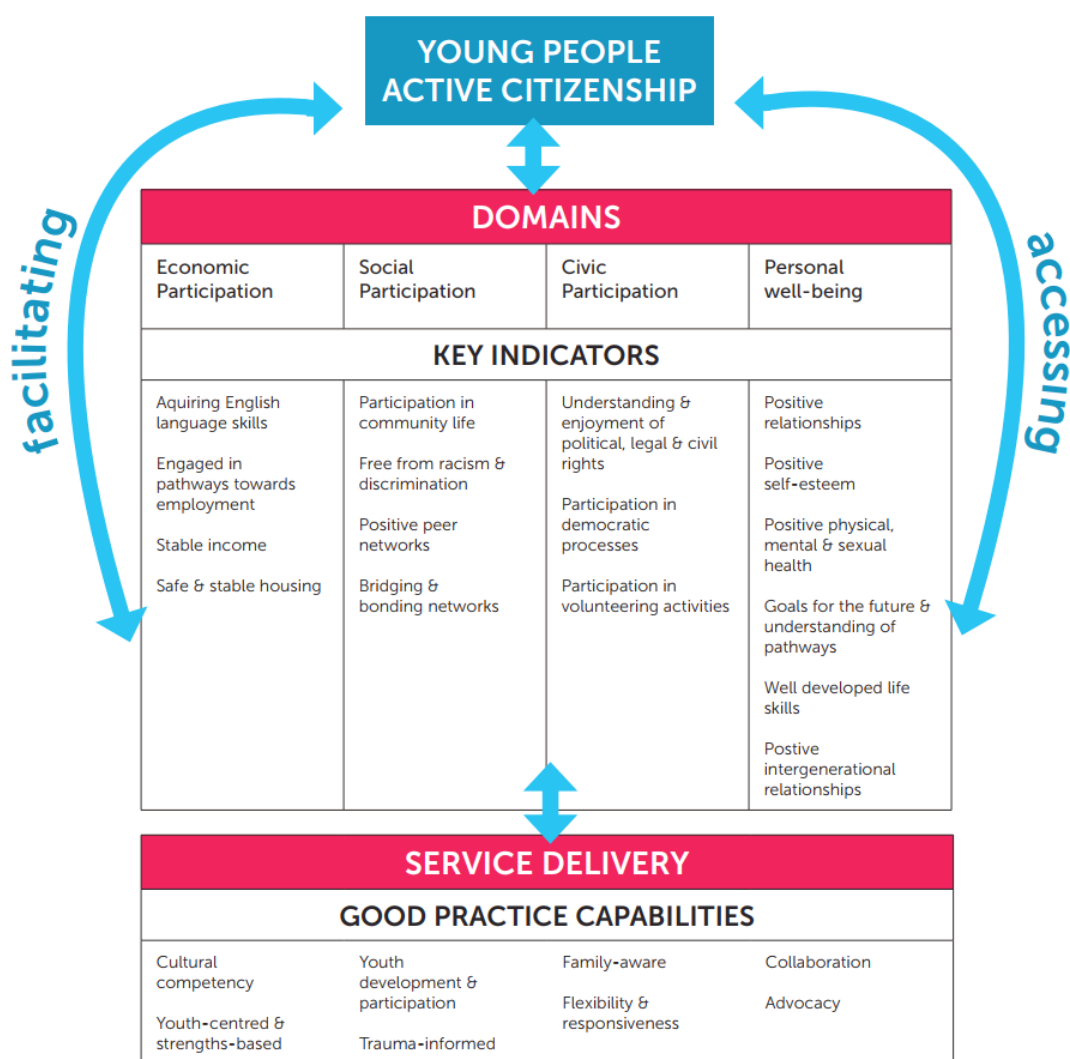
YOUNG PEOPLE ACTIVE CITIZENSHIP

facilitating

accessing

DOMAINS

| Economic Participation | Social Participation | Civic Participation | Personal well-being |
|---|---|---|---|

KEY INDICATORS

| Economic Participation | Social Participation | Civic Participation | Personal well-being |
|---|---|---|---|
| Aquiring English language skills | Participation in community life | Understanding & enjoyment of political, legal & civil rights | Positive relationships |
| Engaged in pathways towards employment | Free from racism & discrimination | Participation in democratic processes | Positive self-esteem |
| Stable income | Positive peer networks | Participation in volunteering activities | Positive physical, mental & sexual health |
| Safe & stable housing | Bridging & bonding networks | | Goals for the future & understanding of pathways |
| | | | Well developed life skills |
| | | | Postive intergenerational relationships |

SERVICE DELIVERY

GOOD PRACTICE CAPABILITIES

| | | | |
|---|---|---|---|
| Cultural competency | Youth development & participation | Family-aware | Collaboration |
| Youth-centred & strengths-based | Trauma-informed | Flexibility & responsiveness | Advocacy |